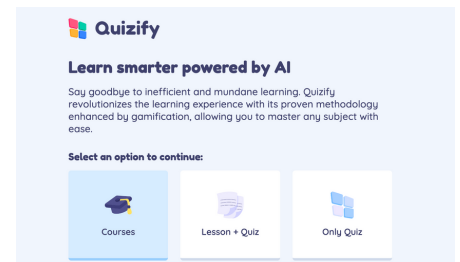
Quizify

Learn smarter powered by AI

Say goodbye to inefficient and mundane learning. Quizify revolutionizes the learning experience with its proven methodology enhanced by gamification, allowing you to master any subject with ease.

Select an option to continue:

Courses

Lesson + Quiz

Only Quiz